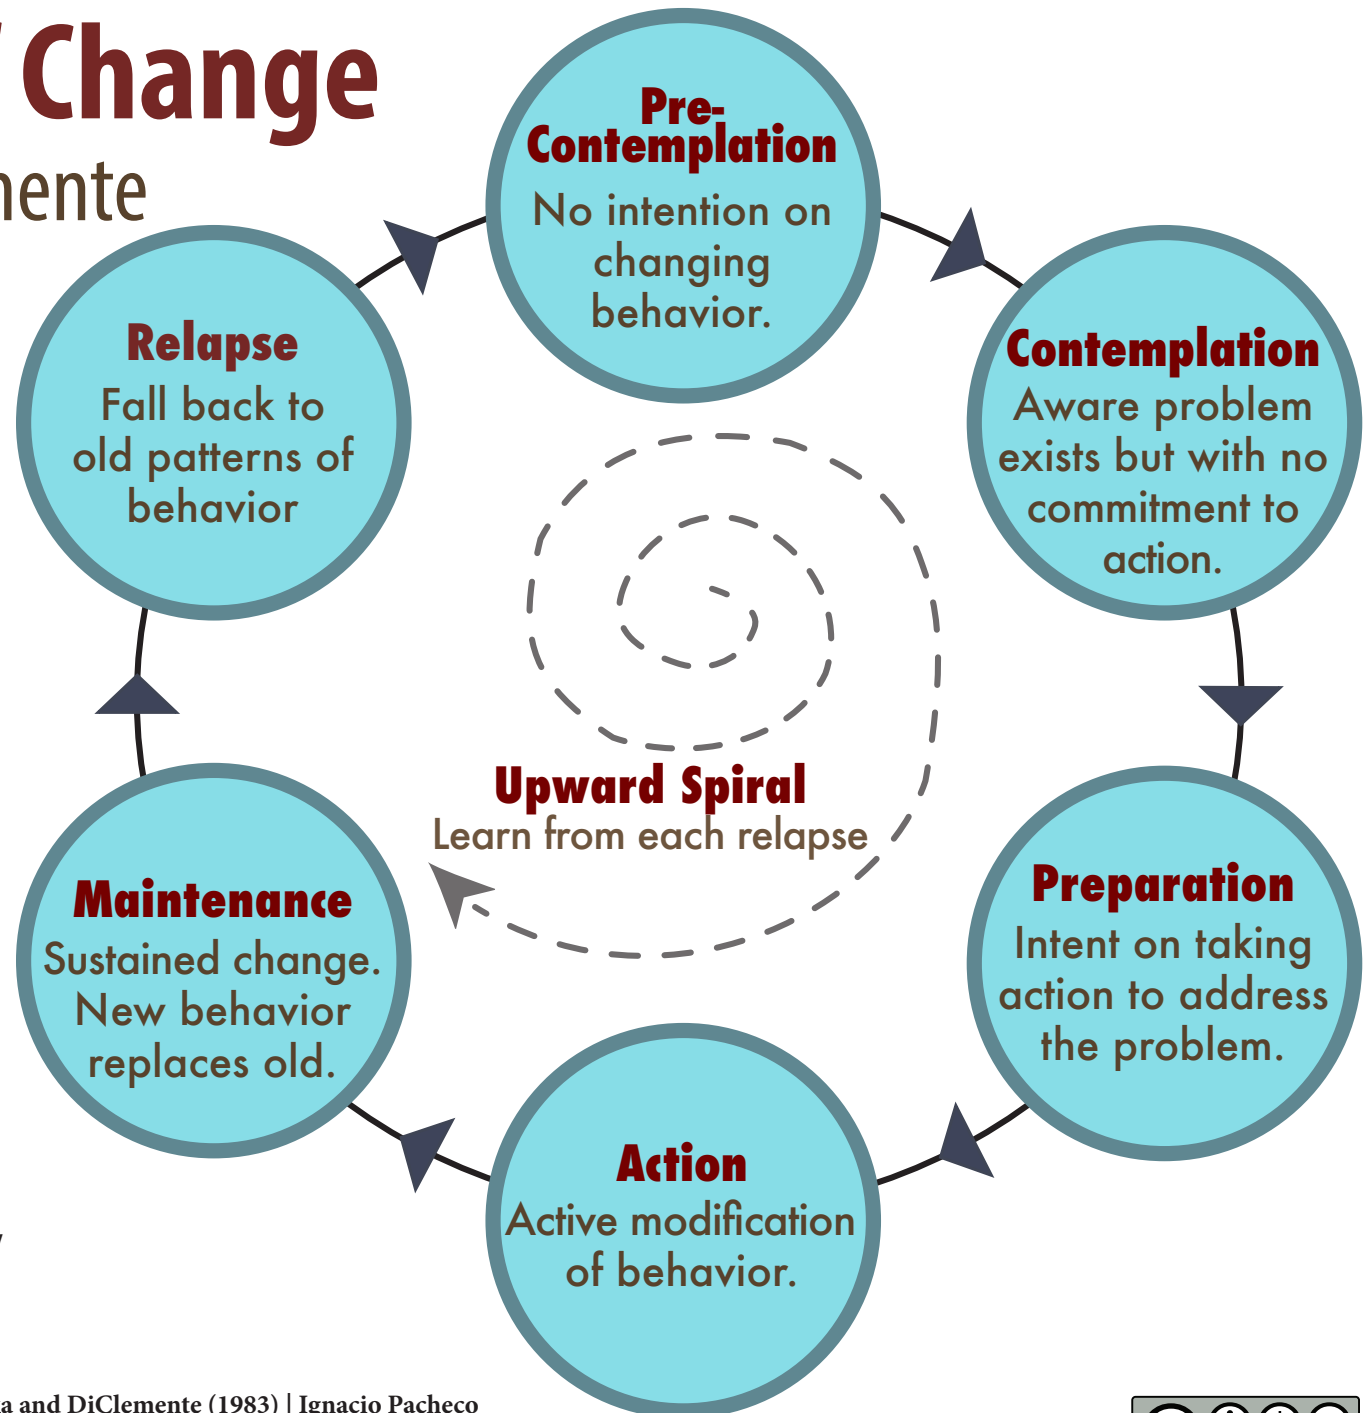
Change

ente

Pre-Contemplation
No intention on changing behavior.

Contemplation
Aware problem exists but with no commitment to action.

Preparation
Intent on taking action to address the problem.

Action
Active modification of behavior.

Maintenance
Sustained change. New behavior replaces old.

Relapse
Fall back to old patterns of behavior

Upward Spiral
Learn from each relapse

a and DiClemente (1983) | Ignacio Pacheco